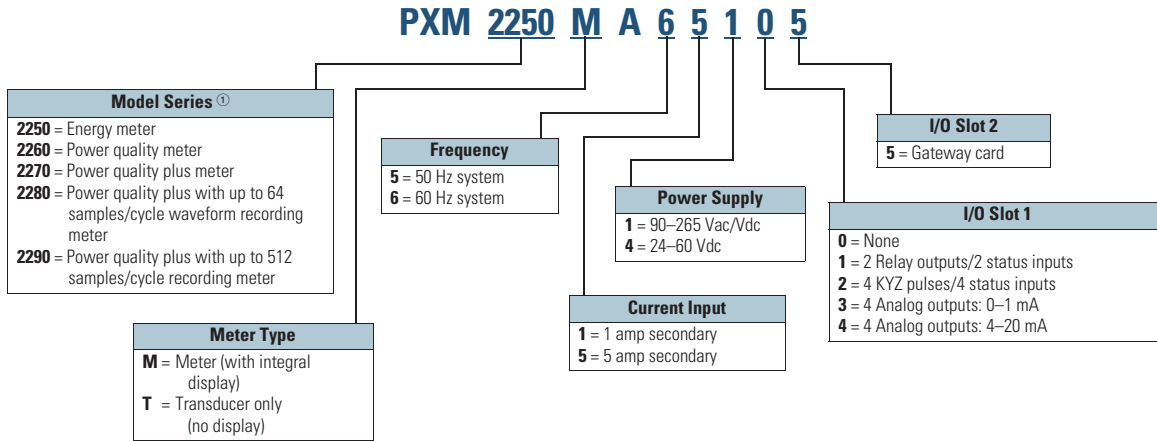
PXM 2250 M A 6 5 1 0 5

Model Series ①
2250 = Energy meter
2260 = Power quality meter
2270 = Power quality plus meter
2280 = Power quality plus with up to 64 samples/cycle waveform recording meter
2290 = Power quality plus with up to 512 samples/cycle recording meter

Meter Type
M = Meter (with integral display)
T = Transducer only (no display)

Frequency
5 = 50 Hz system
6 = 60 Hz system

Current Input
1 = 1 amp secondary
5 = 5 amp secondary

Power Supply
1 = 90–265 Vac/Vdc
4 = 24–60 Vdc

I/O Slot 2
5 = Gateway card

I/O Slot 1
0 = None
1 = 2 Relay outputs/2 status inputs
2 = 4 KYZ pulses/4 status inputs
3 = 4 Analog outputs: 0–1 mA
4 = 4 Analog outputs: 4–20 mA